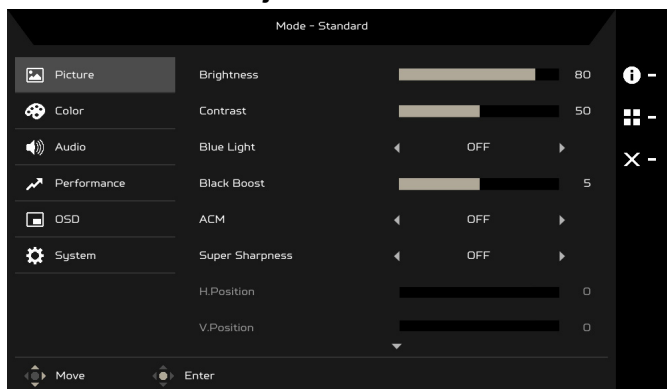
Mode - Standard

Picture
Color
Audio
Performance
OSD
System

| | |
|---|---|
| Brightness | 80 |
| Contrast | 50 |
| Blue Light | OFF |
| Black Boost | 5 |
| ACM | OFF |
| Super Sharpness | OFF |
| H.Position | 0 |
| V.Position | 0 |

Move
Enter